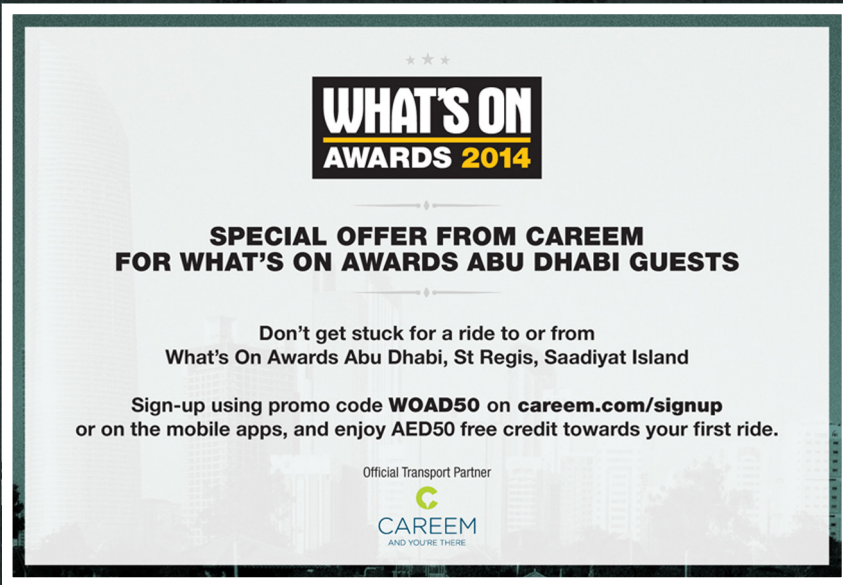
WHAT'S ON
AWARDS 2014

SPECIAL OFFER FROM CAREEM
FOR WHAT'S ON AWARDS ABU DHABI GUESTS

Don't get stuck for a ride to or from
What's On Awards Abu Dhabi, St Regis, Saadiyat Island

Sign-up using promo code WOAD50 on careem.com/signup
or on the mobile apps, and enjoy AED50 free credit towards your first ride.

Official Transport Partner

CAREEM
AND YOU'RE THERE